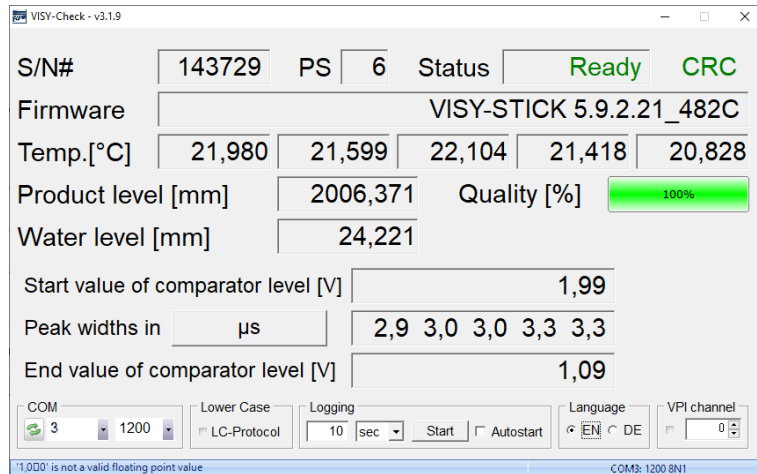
VISY-Check - v3.1.9

S/N# 143729 PS 6 Status Ready CRC

Firmware VISY-STICK 5.9.2.21_482C

Temp.[°C] 21,980 21,599 22,104 21,418 20,828

Product level [mm] 2006,371 Quality [%] 100%

Water level [mm] 24,221

Start value of comparator level [V] 1,99

Peak widths in µs 2,9 3,0 3,0 3,3 3,3

End value of comparator level [V] 1,09

COM 3 1200

Lower Case LC-Protocol

Logging 10 sec Start Autostart

Language EN DE

VPI channel 0

'1,000' is not a valid floating point value

COM3: 1200 8N1